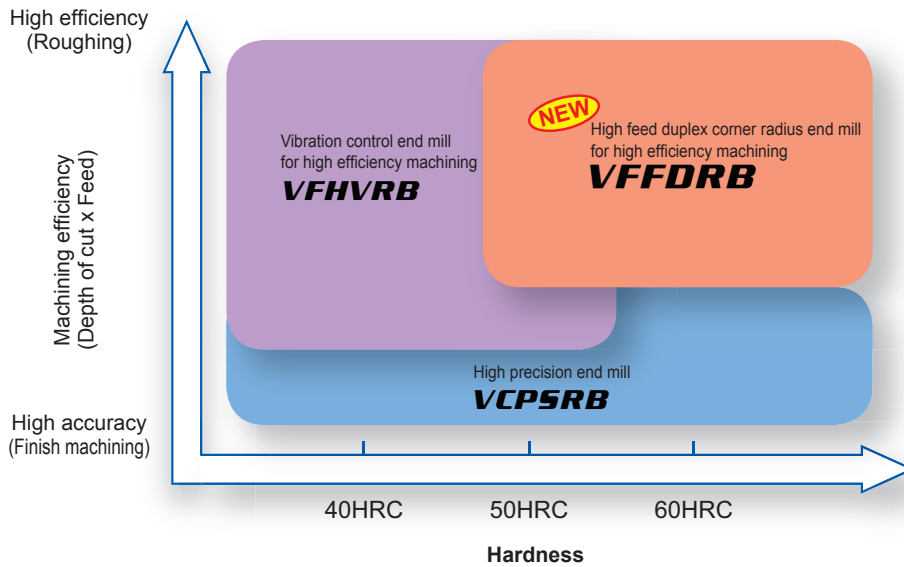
High efficiency
(Roughing)

Machining efficiency
(Depth of cut x Feed)

High accuracy
(Finish machining)

Vibration control end mill
for high efficiency machining
VFHVRB

NEW
High feed duplex corner radius end mill
for high efficiency machining
VFFDRB

High precision end mill
VCPSRB

40HRC
50HRC
60HRC

Hardness